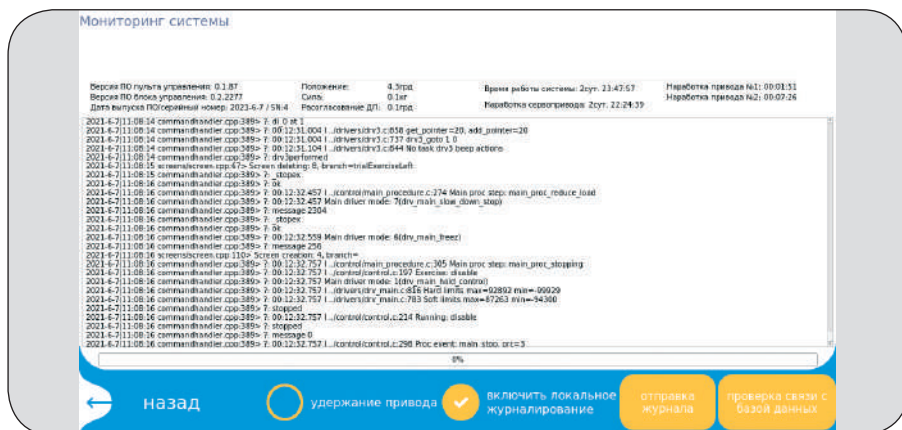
Мониторинг системы

Версия ПО пульта управления: 0.1.87
Версия ПО блока управления: 0.2.2277
Дата выпуска ПО/серийный номер: 2021-6-7 / SN:4

Положение: 4.3грд
Сила: 0.1кг
Рассогласование ДП: 0.1грд

Время работы системы: 2сут. 23:43:57
Наработка сервопривода: 2сут. 22:24:39

Наработка привода №1: 00:01:51
Наработка привода №2: 00:07:26

2021-6-7|11:08:14 commandhandler.cpp:389> 7: di 0 nt 1
2021-6-7|11:08:14 commandhandler.cpp:389> 7: 00:12:31.004 |.../drivers/drv3.c:858 get_pointer=20, add_pointer=20
2021-6-7|11:08:14 commandhandler.cpp:389> 7: 00:12:31.004 |.../drivers/drv3.c:737 drv3_goto 1, 0
2021-6-7|11:08:14 commandhandler.cpp:389> 7: 00:12:31.104 |.../drivers/drv3.c:844 No task drv3 beep actions
2021-6-7|11:08:14 commandhandler.cpp:389> 7: drv3performed
2021-6-7|11:08:15 screens/screen.cpp:47> Screen deleting: 8, branch=trialExerciseLeft
2021-6-7|11:08:15 commandhandler.cpp:389> 7: _stopex
2021-6-7|11:08:16 commandhandler.cpp:389> 7: ok
2021-6-7|11:08:16 commandhandler.cpp:389> 7: 00:12:32.457 |.../control/main_procedure.c:274 Main proc step: main_proc_reduce_load
2021-6-7|11:08:16 commandhandler.cpp:389> 7: 00:12:32.457 Main driver mode: 7(drv_main_slow_down_stop)
2021-6-7|11:08:16 commandhandler.cpp:389> 7: message 2304
2021-6-7|11:08:16 commandhandler.cpp:389> 7: _stopex
2021-6-7|11:08:16 commandhandler.cpp:389> 7: ok
2021-6-7|11:08:16 commandhandler.cpp:389> 7: 00:12:32.559 Main driver mode: 6(drv_main_freez)
2021-6-7|11:08:16 commandhandler.cpp:389> 7: message 256
2021-6-7|11:08:16 screens/screen.cpp:110> Screen creation: 4, branch=
2021-6-7|11:08:16 commandhandler.cpp:389> 7: 00:12:32.757 |.../control/main_procedure.c:305 Main proc step: main_proc_stopping
2021-6-7|11:08:16 commandhandler.cpp:389> 7: 00:12:32.757 |.../control/control.c:197 Exercise: disable
2021-6-7|11:08:16 commandhandler.cpp:389> 7: 00:12:32.757 Main driver mode: 1(drv_main_hold_control)
2021-6-7|11:08:16 commandhandler.cpp:389> 7: 00:12:32.757 |.../drivers/drv_main.c:816 Hard limits max=92892 min=-99929
2021-6-7|11:08:16 commandhandler.cpp:389> 7: 00:12:32.757 |.../drivers/drv_main.c:783 Soft limits max=87263 min=-94300
2021-6-7|11:08:16 commandhandler.cpp:389> 7: stopped
2021-6-7|11:08:16 commandhandler.cpp:389> 7: 00:12:32.757 |.../control/control.c:214 Running: disable
2021-6-7|11:08:16 commandhandler.cpp:389> 7: stopped
2021-6-7|11:08:16 commandhandler.cpp:389> 7: message 0
2021-6-7|11:08:16 commandhandler.cpp:389> 7: 00:12:32.757 |.../control/control.c:298 Proc event: main_stop, prt=3

0%

назад
удержание привода
включить локальное журналирование
отправка журнала
проверка связи с базой данных